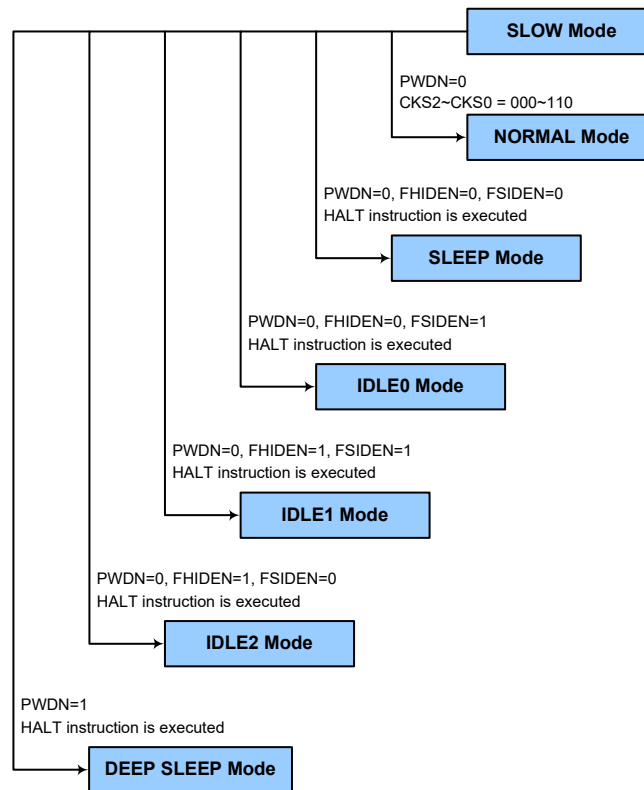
SLOW Mode

PWDN=0
CKS2~CKS0 = 000~110

NORMAL Mode

PWDN=0, FHIDEN=0, FSIDEN=0
HALT instruction is executed

SLEEP Mode

PWDN=0, FHIDEN=0, FSIDEN=1
HALT instruction is executed

IDLE0 Mode

PWDN=0, FHIDEN=1, FSIDEN=1
HALT instruction is executed

IDLE1 Mode

PWDN=0, FHIDEN=1, FSIDEN=0
HALT instruction is executed

IDLE2 Mode

PWDN=1
HALT instruction is executed

DEEP SLEEP Mode